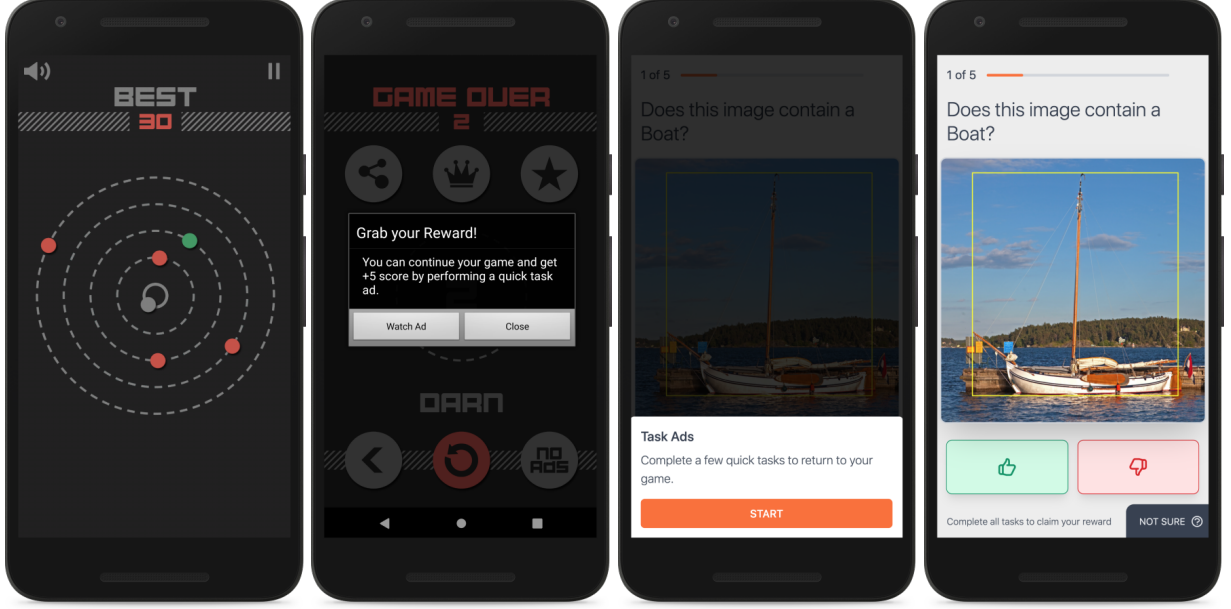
BEST
30

GAME OVER
2

Grab your Reward!

You can continue your game and get +5 score by performing a quick task ad.

Watch Ad

Close

DARN

NO ADS

1 of 5

Does this image contain a Boat?

Task Ads

Complete a few quick tasks to return to your game.

START

1 of 5

Does this image contain a Boat?

Complete all tasks to claim your reward

NOT SURE